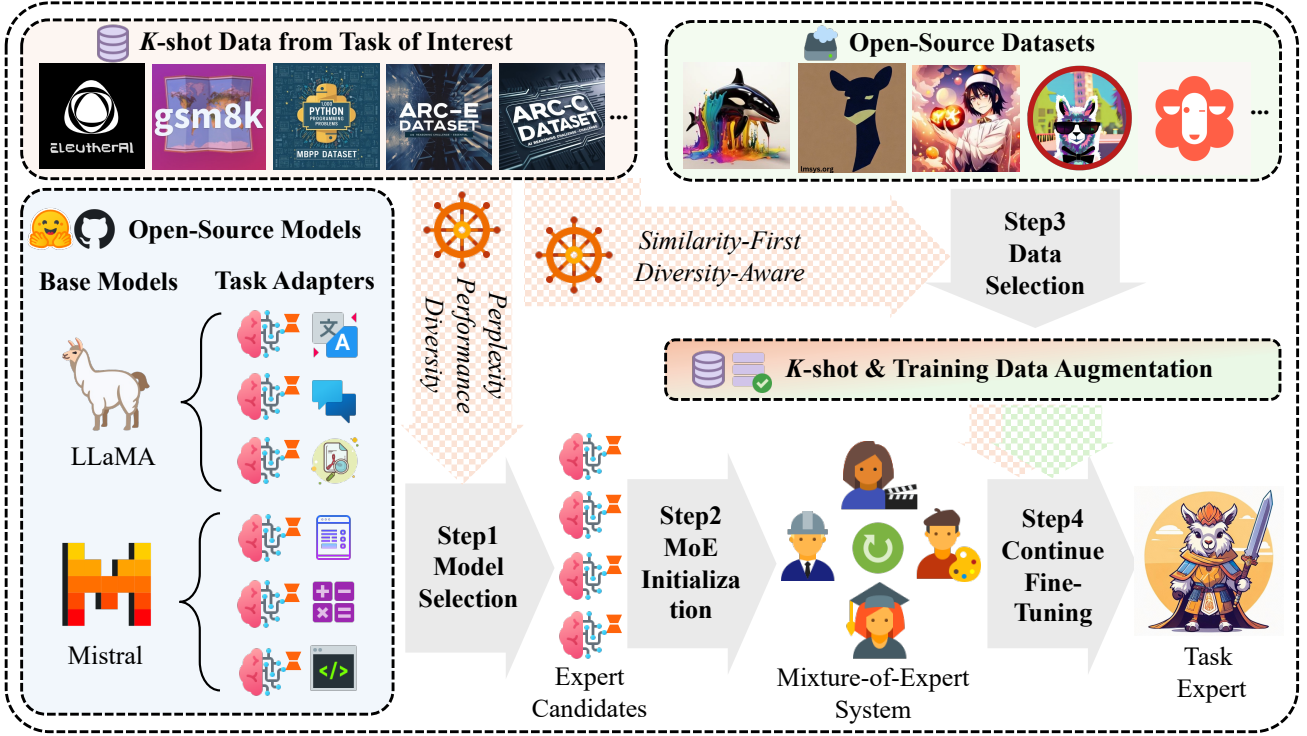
K-shot Data from Task of Interest

ELEUTHERAI

gsm8k

PYTHON PROGRAMMING PROBLEMS MBPP DATASET

ARC-E DATASET

ARC-C DATASET

...

Open-Source Datasets

lmsys.org

...

Open-Source Models

Base Models

Task Adapters

LLaMA

Mistral

Perplexity Performance Diversity

Similarity-First Diversity-Aware

Step3 Data Selection

K-shot & Training Data Augmentation

Step1 Model Selection

Expert Candidates

Step2 MoE Initialization

Mixture-of-Expert System

Step4 Continue Fine-Tuning

Task Expert